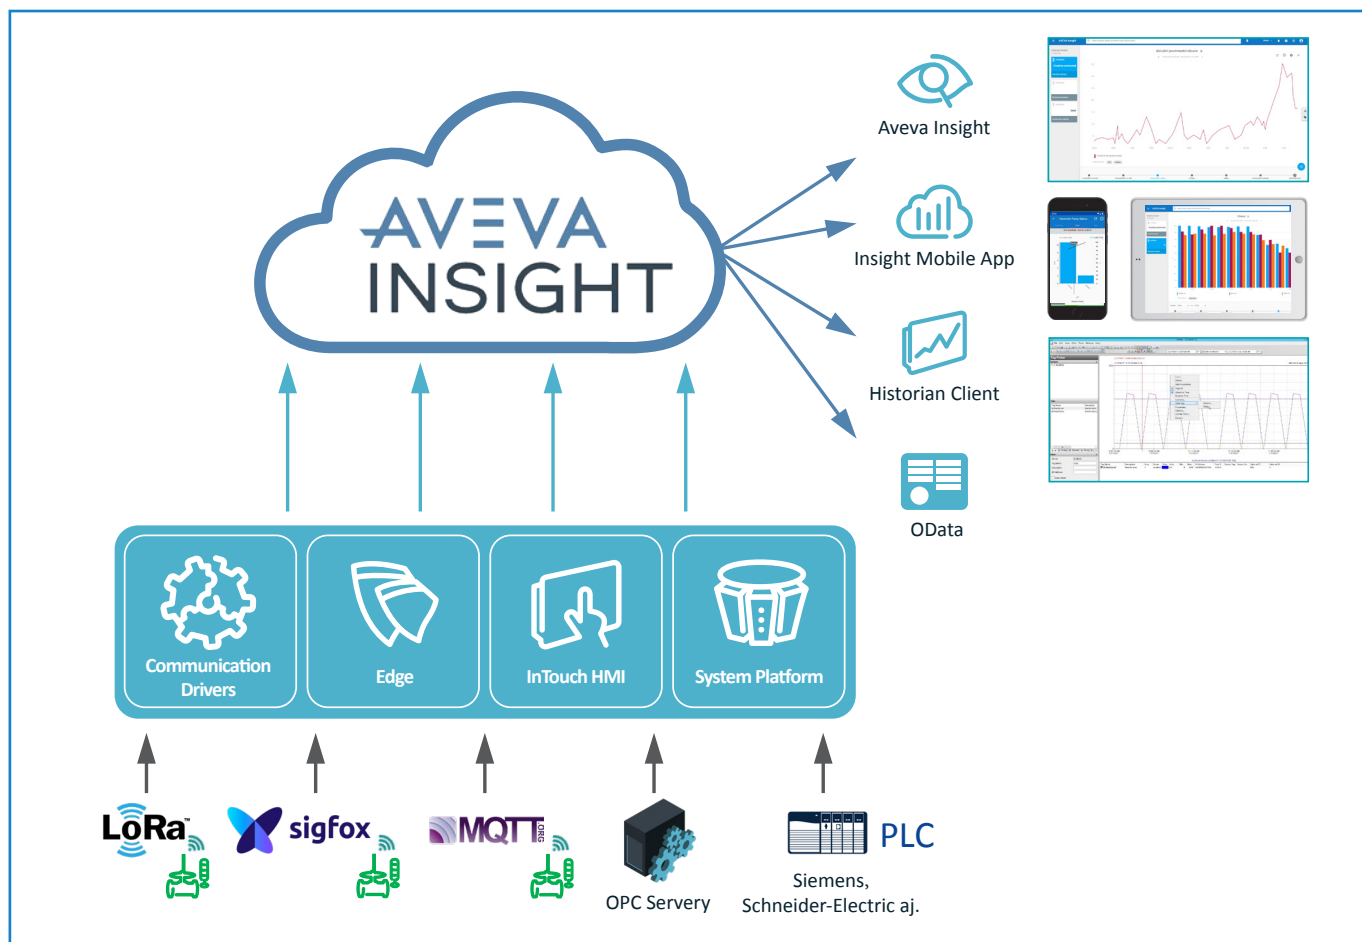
AVEVA INSIGHT

Aveva Insight

Insight Mobile App

Historian Client

OData

Communication Drivers

Edge

InTouch HMI

System Platform

LoRa

sigfox

MQTT ORG

OPC Servery

PLC

Siemens, Schneider-Electric aj.